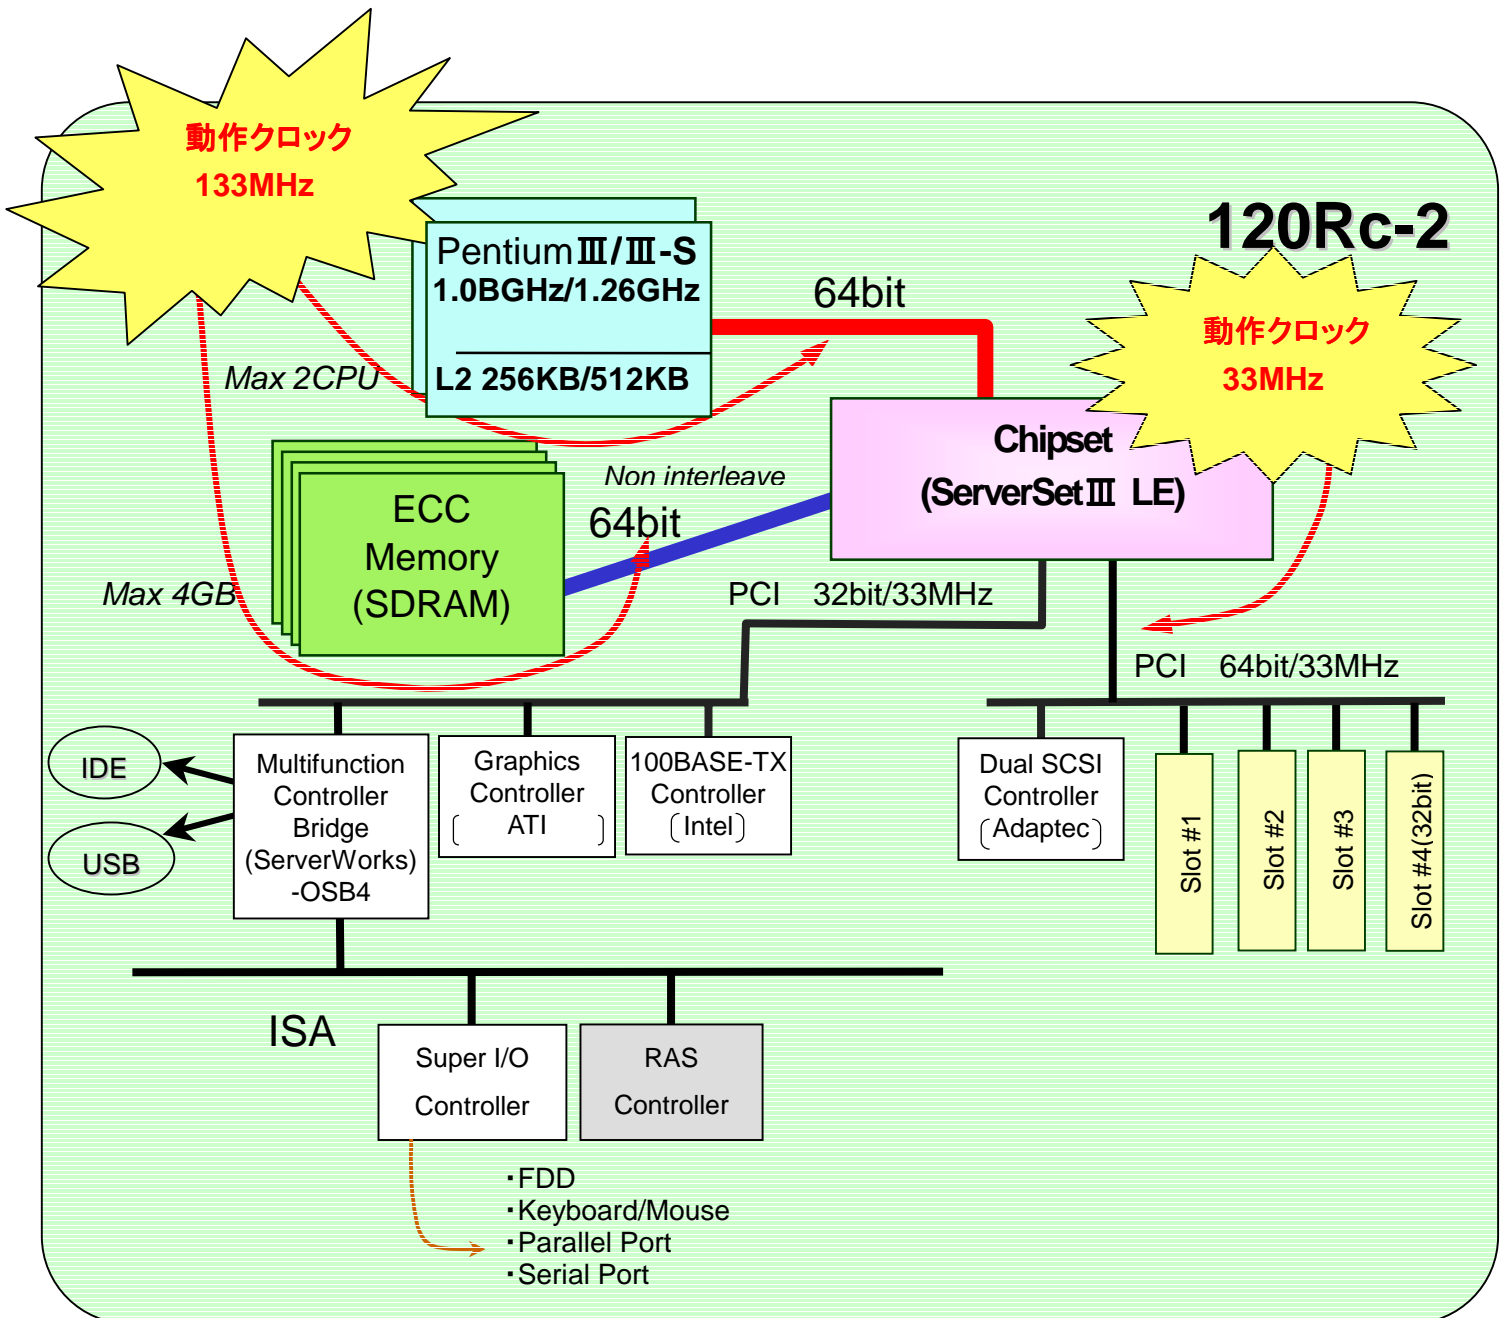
動作クロック
133MHz

120Rc-2

PentiumⅢ/Ⅲ-S
1.0BGHz/1.26GHz
L2 256KB/512KB

64bit

動作クロック
33MHz

Max 2CPU

Chipset
(ServerSetⅢ LE)

Non interleave

64bit

ECC
Memory
(SDRAM)

Max 4GB

PCI 32bit/33MHz

PCI 64bit/33MHz

IDE

USB

Multifunction Controller Bridge (ServerWorks) -OSB4

Graphics Controller （ATI）

100BASE-TX Controller （Intel）

Dual SCSI Controller （Adaptec）

Slot #1

Slot #2

Slot #3

Slot #4(32bit)

ISA

Super I/O Controller

RAS Controller

・FDD
・Keyboard/Mouse
・Parallel Port
・Serial Port